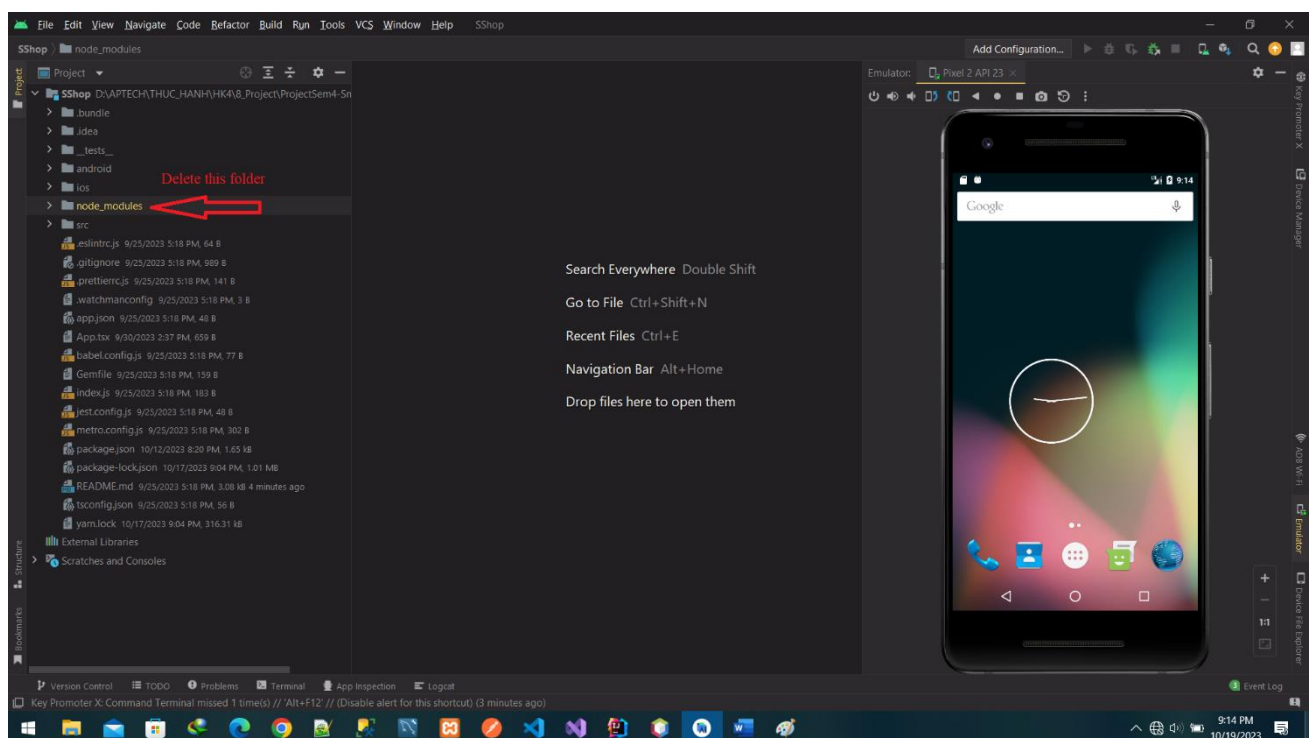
File Edit View Navigate Code Refactor Build Run Tools VCS Window Help SShop

SShop 〉 node_modules

Add Configuration...

Project

SShop D:\APTECH\THUC_HANH\HK4\8_Project\ProjectSem4-Sn

.bundle
.idea
__tests__
android
ios
node_modules
src
.eslintrc.js 9/25/2023 5:18 PM, 64 B
.gitignore 9/25/2023 5:18 PM, 989 B
.prettierrc.js 9/25/2023 5:18 PM, 141 B
.watchmanconfig 9/25/2023 5:18 PM, 3 B
app.json 9/25/2023 5:18 PM, 48 B
App.tsx 9/30/2023 2:37 PM, 659 B
babel.config.js 9/25/2023 5:18 PM, 77 B
Gemfile 9/25/2023 5:18 PM, 159 B
index.js 9/25/2023 5:18 PM, 183 B
jest.config.js 9/25/2023 5:18 PM, 48 B
metro.config.js 9/25/2023 5:18 PM, 302 B
package.json 10/12/2023 8:20 PM, 1.65 kB
package-lock.json 10/17/2023 9:04 PM, 1.01 MB
README.md 9/25/2023 5:18 PM, 3.08 kB 4 minutes ago
tsconfig.json 9/25/2023 5:18 PM, 56 B
yarn.lock 10/17/2023 9:04 PM, 316.31 kB
External Libraries
Scratches and Consoles

Delete this folder

Search Everywhere Double Shift
Go to File Ctrl+Shift+N
Recent Files Ctrl+E
Navigation Bar Alt+Home
Drop files here to open them

Emulator: Pixel 2 API 23

9:14

Google

Project
Structure
Bookmarks
Key Promoter X
Device Manager
ADB Wi-Fi
Emulator
Device File Explorer

1:1

Version Control TODO Problems Terminal App Inspection Logcat Event Log

Key Promoter X: Command Terminal missed 1 time(s) // 'Alt+F12' // (Disable alert for this shortcut) (3 minutes ago)

9:14 PM
10/19/2023